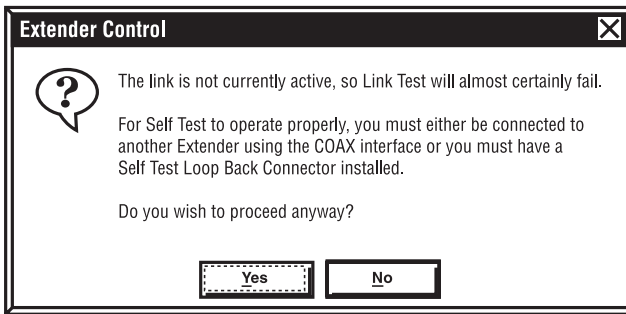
Extender Control

The link is not currently active, so Link Test will almost certainly fail.

For Self Test to operate properly, you must either be connected to another Extender using the COAX interface or you must have a Self Test Loop Back Connector installed.

Do you wish to proceed anyway?

Yes No